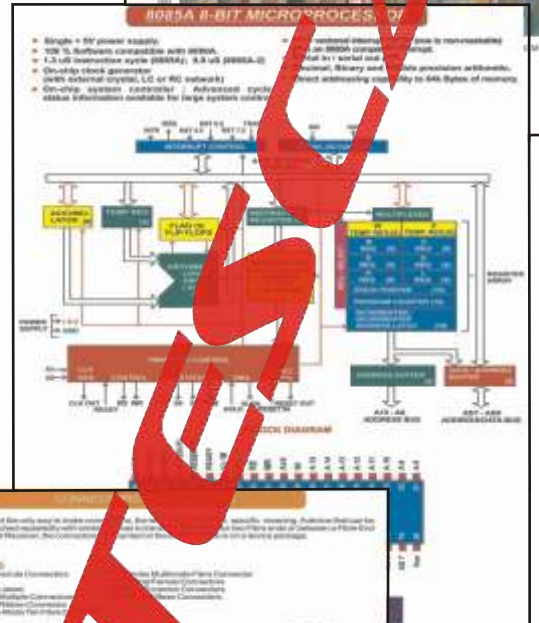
8085A 8-BIT MICROPROCES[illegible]

Single + 5V power supply.
100 % Software compatible with 8080A.
1.3 uS Instruction cycle (8085A); 0.8 uS (8085A-2)
On-chip clock generator (with external crystal, LC or RC network)
On-chip system controller ; Advanced cycle status information available for large system control

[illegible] interrupt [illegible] is non-maskable) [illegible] an 8080A compatible interrupt.
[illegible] serial out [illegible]
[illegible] Binary and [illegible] precision arithmetic.
Direct addressing capability to 64k Bytes of memory.

INTERRUPT CONTROL

ACCUMULATOR
TEMP REG
FLAG (5) FLIP FLOPS
INSTRUCTION REGISTER
MULTIPLEXER
TEMP REG
STACK POINTER
PROGRAM COUNTER
INCREMENTER/DECREMENTER ADDRESS LATCH
REGISTER ARRAY
POWER SUPPLY +5V GND
CLK OUT
READY
ADDRESS BUFFER
DATA/ADDRESS BUFFER
A15 - A8 ADDRESS BUS
AD7 - AD0 ADDRESS/DATA BUS
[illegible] BLOCK DIAGRAM

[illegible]
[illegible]